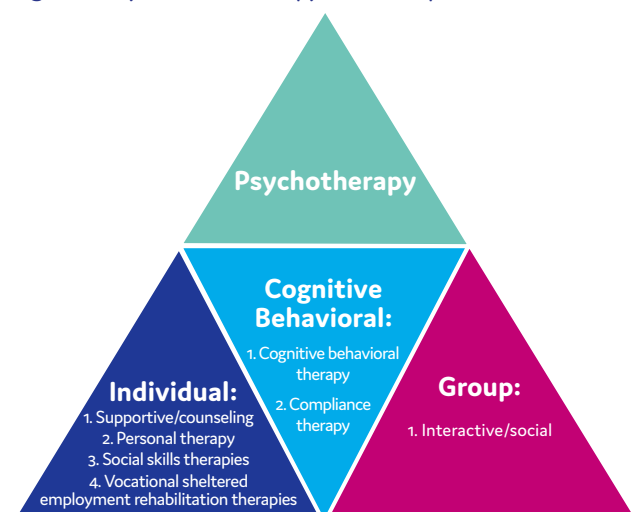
Psychotherapy

Cognitive Behavioral:

1. Cognitive behavioral therapy

2. Compliance therapy

Individual:

1. Supportive/counseling
2. Personal therapy
3. Social skills therapies
4. Vocational sheltered employment rehabilitation therapies

Group:

1. Interactive/social